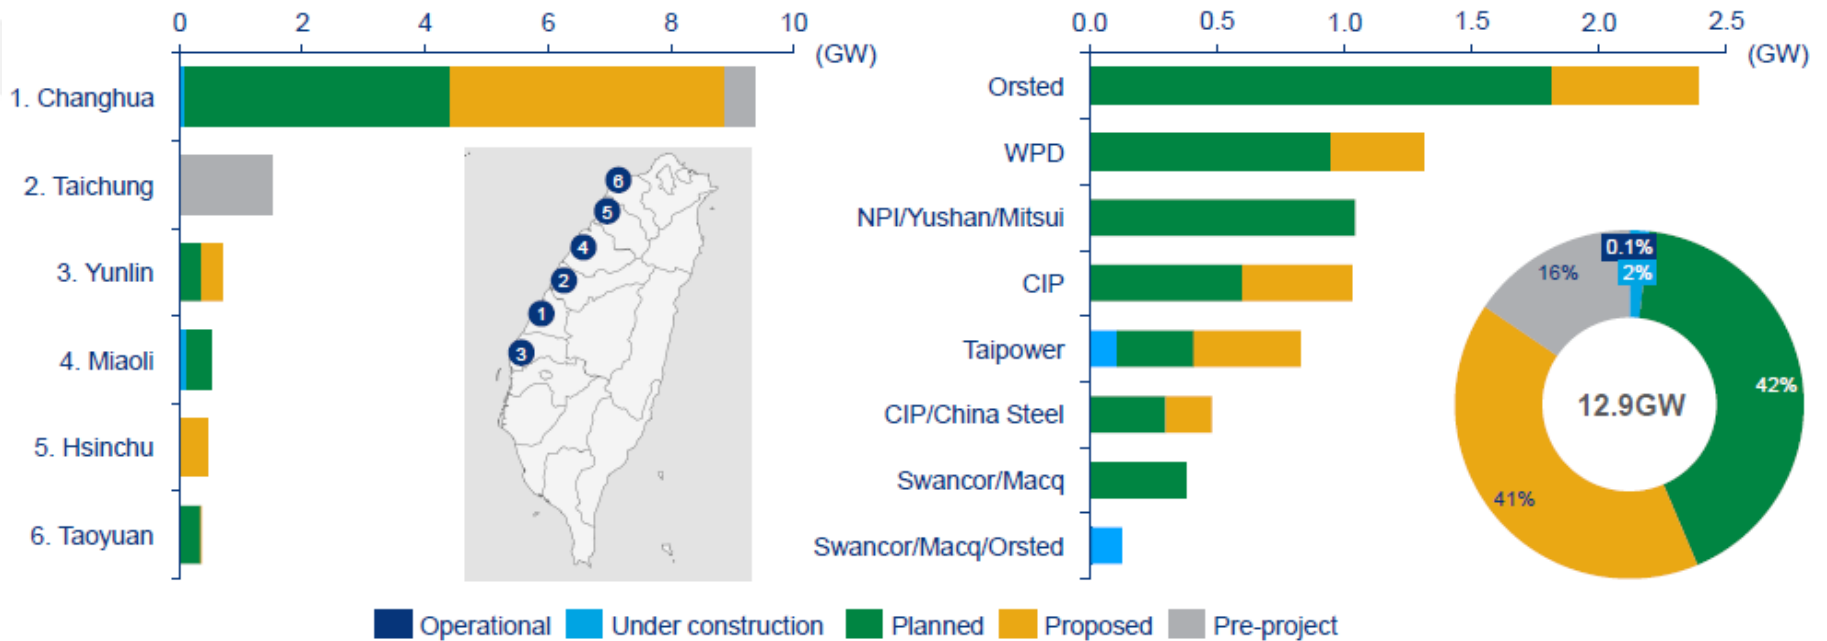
0 2 4 6 8 10 (GW)

1. Changhua
2. Taichung
3. Yunlin
4. Miaoli
5. Hsinchu
6. Taoyuan

6 5 4 2 1 3

0.0 0.5 1.0 1.5 2.0 2.5 (GW)

Orsted
WPD
NPI/Yushan/Mitsui
CIP
Taipower
CIP/China Steel
Swancor/Macq
Swancor/Macq/Orsted

0.1%
2%
16%
42%
41%
12.9GW

Operational Under construction Planned Proposed Pre-project